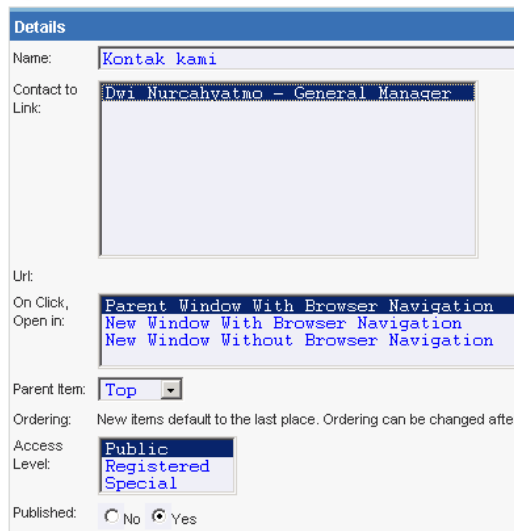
Details

Name: Kontak kami

Contact to Link: Dwi Nurcahyatmo - General Manager

Url:

On Click, Open in: Parent Window With Browser Navigation
New Window With Browser Navigation
New Window Without Browser Navigation

Parent Item: Top

Ordering: New items default to the last place. Ordering can be changed afte

Access Level: Public
Registered
Special

Published: No Yes